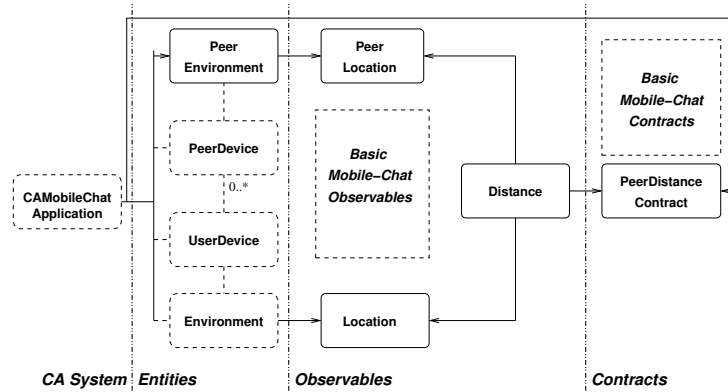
Peer Environment

Peer Location

Basic Mobile–Chat Contracts

PeerDevice

Basic Mobile–Chat Observables

0..*

CAMobileChat Application

Distance

PeerDistance Contract

UserDevice

Environment

Location

CA System

Entities

Observables

Contracts